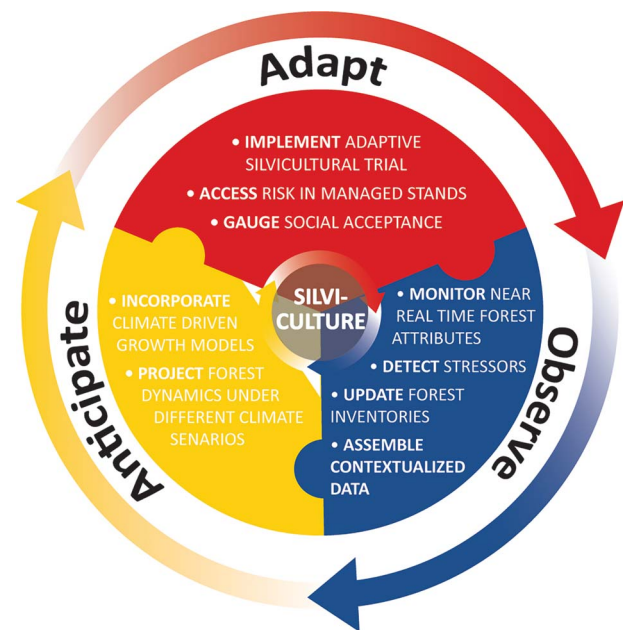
Adapt

• IMPLEMENT ADAPTIVE SILVICULTURAL TRIAL
• ACCESS RISK IN MANAGED STANDS
• GAUGE SOCIAL ACCEPTANCE

Observe

• MONITOR NEAR REAL TIME FOREST ATTRIBUTES
• DETECT STRESSORS
• UPDATE FOREST INVENTORIES
• ASSEMBLE CONTEXTUALIZED DATA

Anticipate

• INCORPORATE CLIMATE DRIVEN GROWTH MODELS
• PROJECT FOREST DYNAMICS UNDER DIFFERENT CLIMATE SENARIOS

SILVI-CULTURE